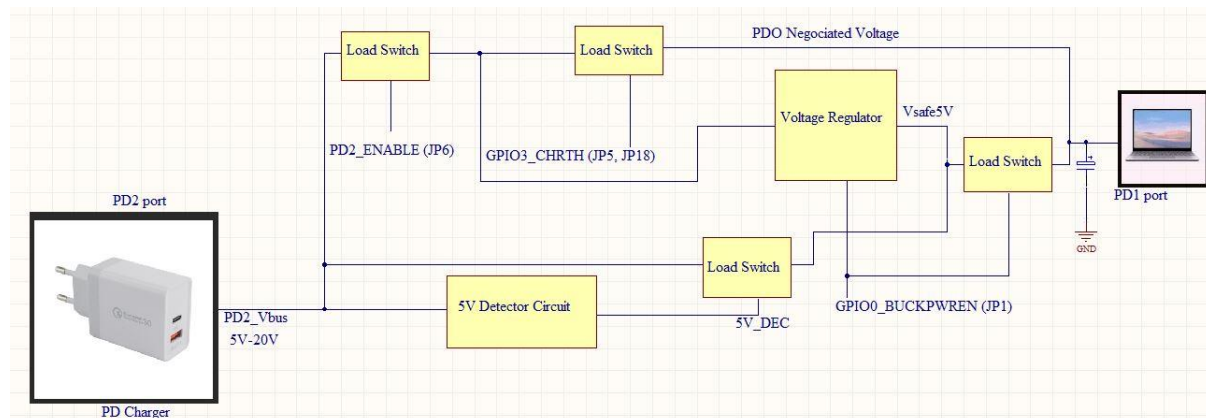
Load Switch

Load Switch

PDO Negociated Voltage

Voltage Regulator

Vsafe5V

PD2_ENABLE (JP6)

GPIO3_CHRTH (JP5, JP18)

Load Switch

PD1 port

GND

PD2 port

Load Switch

5V Detector Circuit

PD2_Vbus
5V-20V

5V_DEC

GPIO0_BUCKPWREN (JP1)

PD Charger